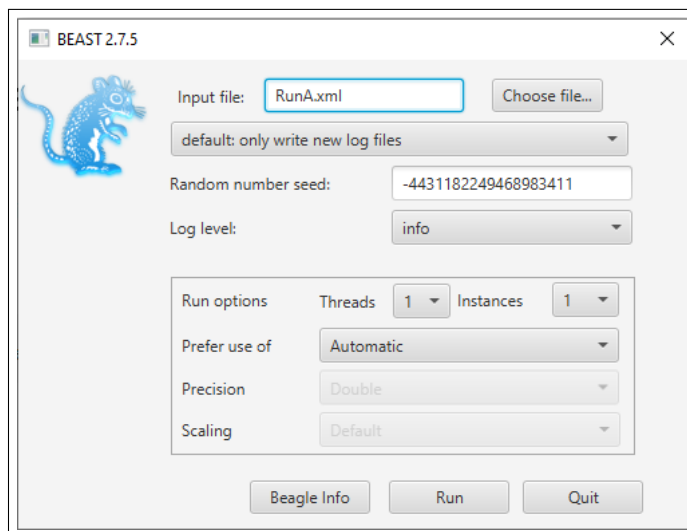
BEAST 2.7.5

Input file: RunA.xml
Choose file...
default: only write new log files
Random number seed: -4431182249468983411
Log level: info

Run options Threads 1 Instances 1
Prefer use of Automatic
Precision Double
Scaling Default

Beagle Info Run Quit